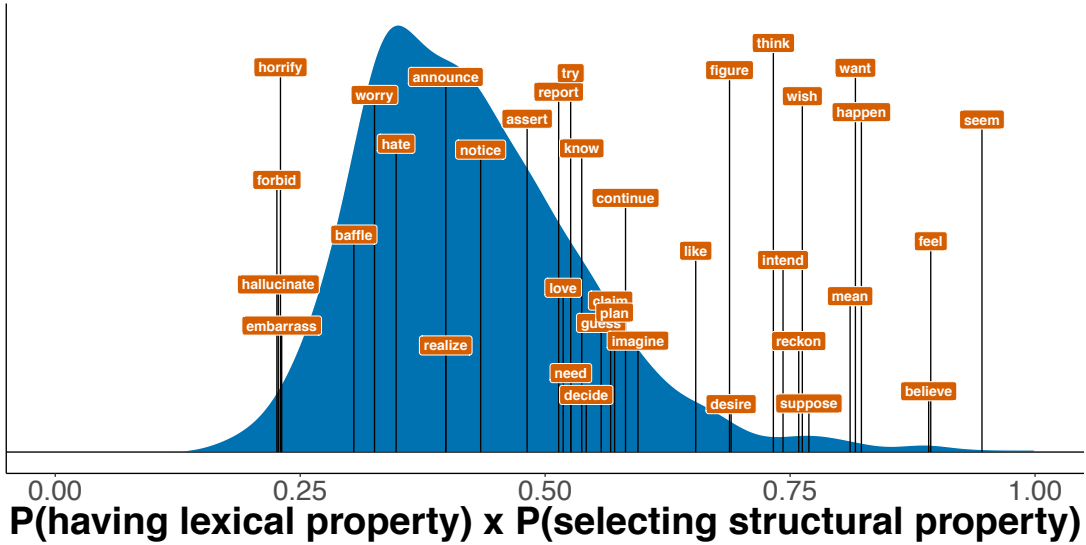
think
want
horrify
announce
try
figure
worry
report
wish
assert
happen
seem
hate
notice
know
forbid
continue
baffle
like
feel
intend
hallucinate
love
mean
claim
plan
embarrass
guess
realize
imagine
reckon
need
decide
desire
suppose
believe

0.00
0.25
0.50
0.75
1.00
P(having lexical property) x P(selecting structural property)